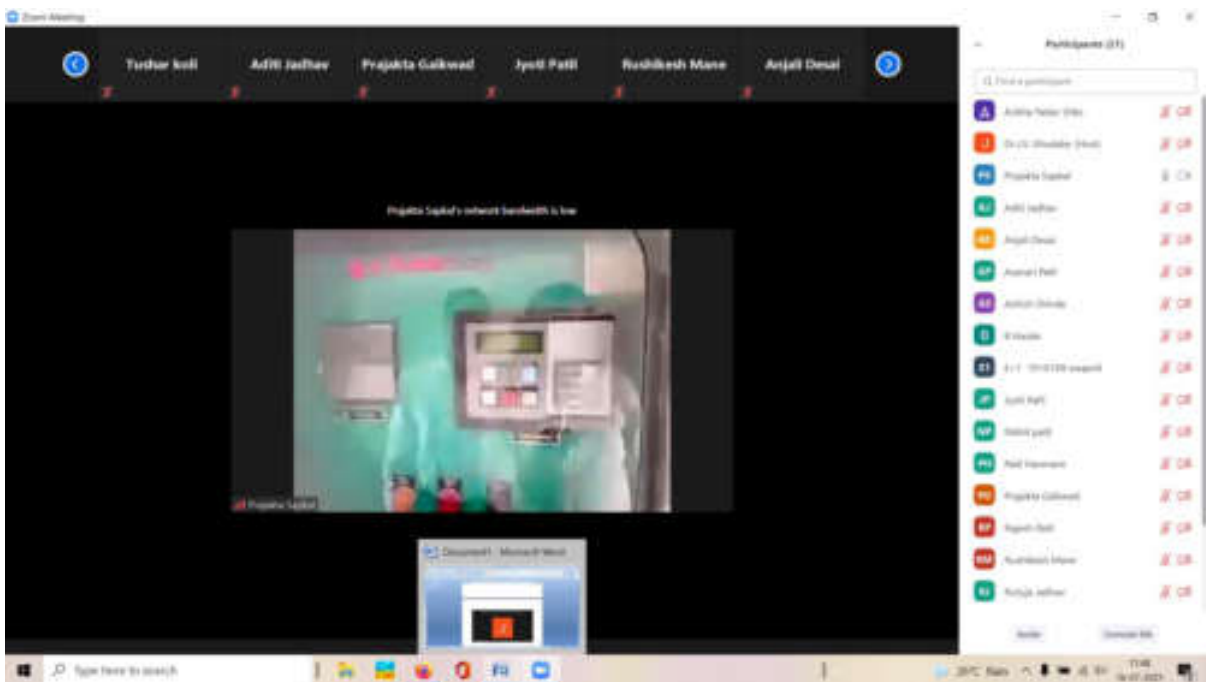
Zoom Meeting

Tushar koli
Aditi Jadhav
Prajakta Gaikwad
Jyoti Patil
Rushikesh Mane
Anjali Desai

Participants (31)

Find a participant

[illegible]
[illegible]
Prajakta Sapkal
Aditi Jadhav
Anjali Desai
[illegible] Patil
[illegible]
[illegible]
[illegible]
Jyoti Patil
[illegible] patil
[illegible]
Prajakta Gaikwad
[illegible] Patil
Rushikesh Mane
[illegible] Jadhav

Invite
Unmute Me

Prajakta Sapkal's network bandwidth is low

Prajakta Sapkal

Document1 - Microsoft Word

Type here to search